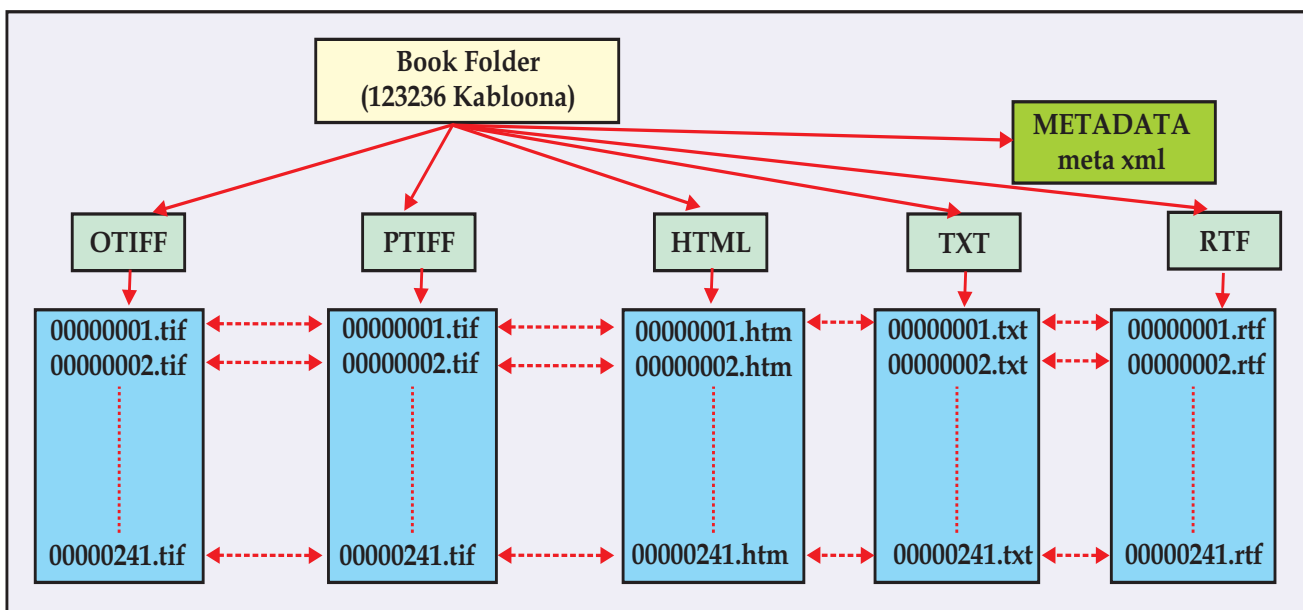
Book Folder
(123236 Kabloona)

METADATA
meta xml

OTIFF

PTIFF

HTML

TXT

RTF

00000001.tif
00000002.tif
00000241.tif

00000001.tif
00000002.tif
00000241.tif

00000001.htm
00000002.htm
00000241.htm

00000001.txt
00000002.txt
00000241.txt

00000001.rtf
00000002.rtf
00000241.rtf